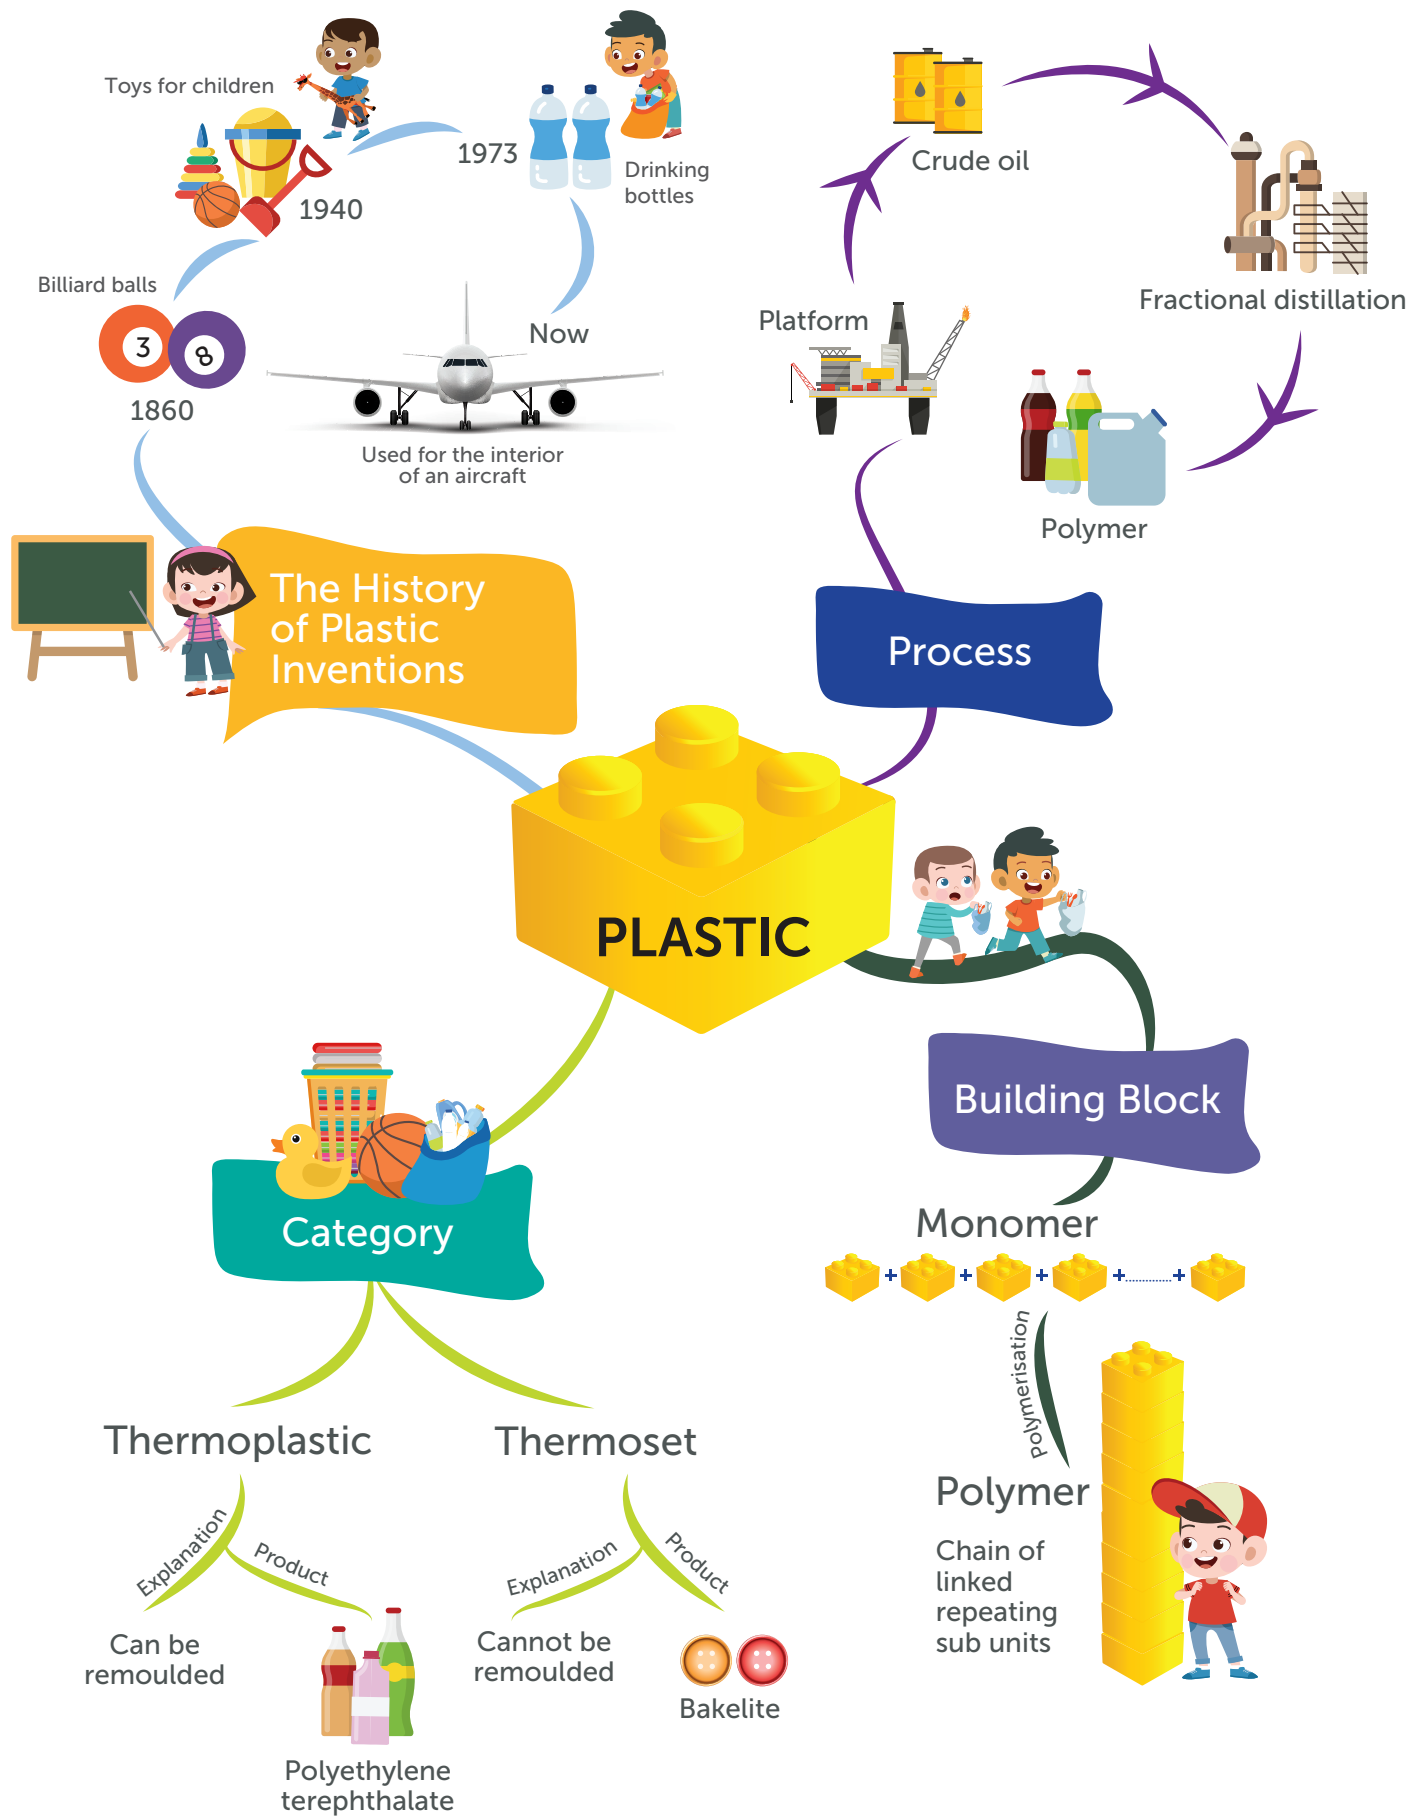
Toys for children

1973

Drinking bottles

1940

Billiard balls

3

8

1860

Now

Used for the interior of an aircraft

Crude oil

Fractional distillation

Platform

Polymer

The History of Plastic Inventions

Process

PLASTIC

Building Block

Monomer

Polymerisation

Polymer

Chain of linked repeating sub units

Category

Thermoplastic

Thermoset

Explanation

Product

Can be remoulded

Polyethylene terephthalate

Explanation

Product

Cannot be remoulded

Bakelite